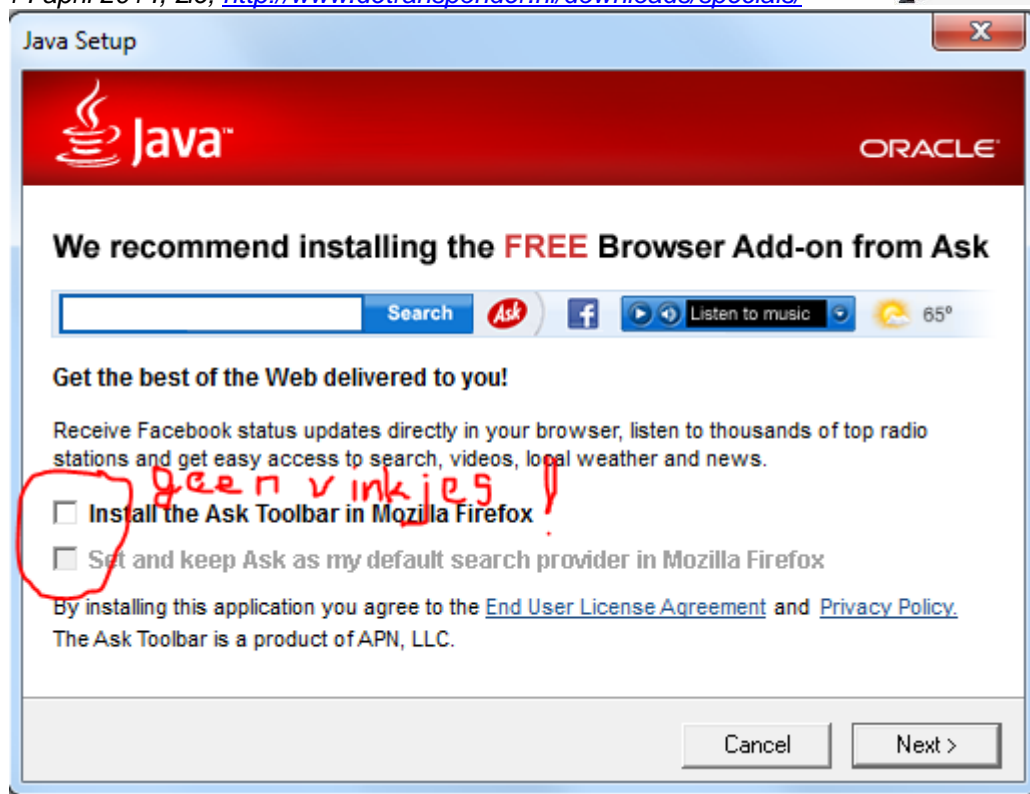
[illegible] april 2014, 2.0, http://www.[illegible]/download/specials/

Java Setup

Java

ORACLE

We recommend installing the FREE Browser Add-on from Ask

Search

Ask

Listen to music

65°

Get the best of the Web delivered to you!

Receive Facebook status updates directly in your browser, listen to thousands of top radio stations and get easy access to search, videos, local weather and news.

geen vinkjes !

Install the Ask Toolbar in Mozilla Firefox

Set and keep Ask as my default search provider in Mozilla Firefox

By installing this application you agree to the End User License Agreement and Privacy Policy. The Ask Toolbar is a product of APN, LLC.

Cancel

Next >